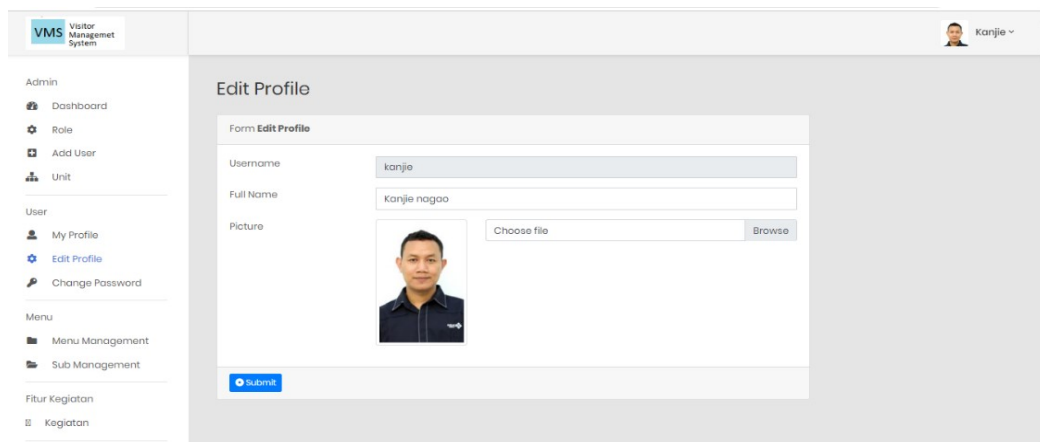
VMS Visitor Managemet System

Kanjie

Admin
Dashboard
Role
Add User
Unit

User
My Profile
Edit Profile
Change Password

Menu
Menu Management
Sub Management

Fitur Kegiatan
Kegiatan

Edit Profile

Form **Edit Profile**

Username
kanjie

Full Name
Kanjie nagao

Picture
Choose file
Browse

Submit